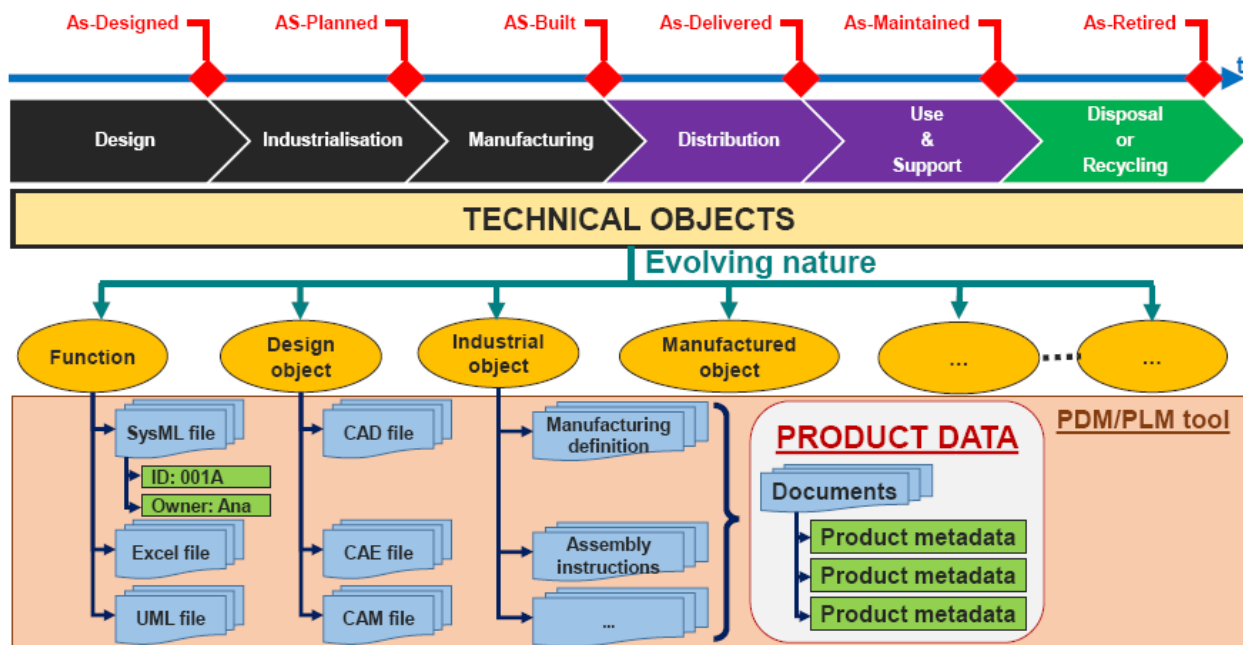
As-Designed
AS-Planned
AS-Built
As-Delivered
As-Maintained
As-Retired
t

Design
Industrialisation
Manufacturing
Distribution
Use & Support
Disposal or Recycling

TECHNICAL OBJECTS

Evolving nature

Function
Design object
Industrial object
Manufactured object
...
...

SysML file
ID: 001A
Owner: Ana
Excel file
UML file
CAD file
CAE file
CAM file
Manufacturing definition
Assembly instructions
...

PRODUCT DATA
Documents
Product metadata
Product metadata
Product metadata

PDM/PLM tool